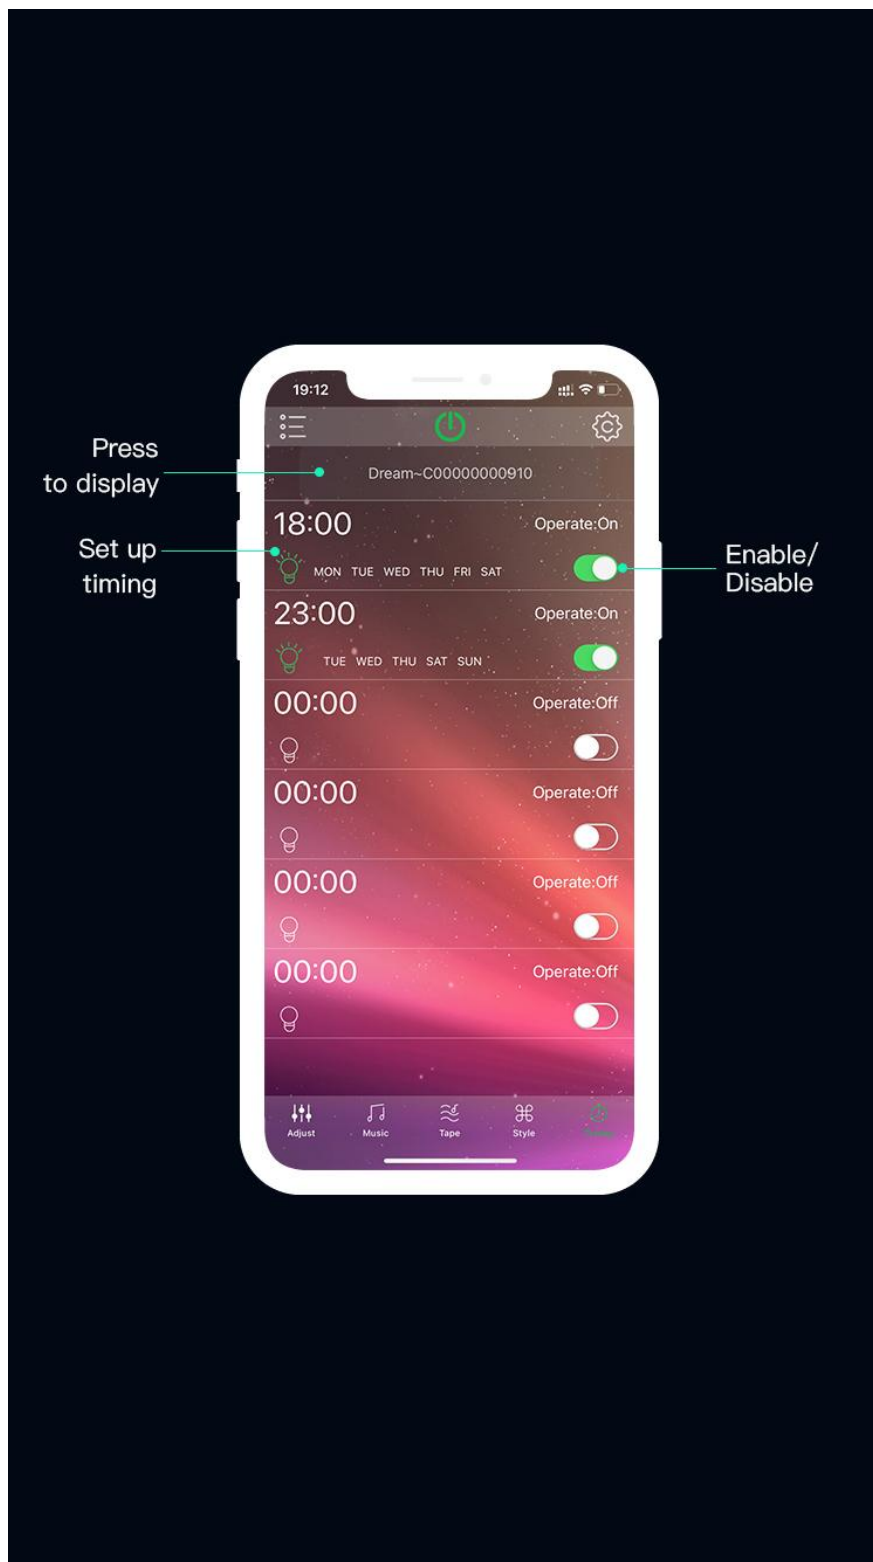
19:12

Press to display

Dream~C00000000910

18:00

Operate:On

Set up timing

MON TUE WED THU FRI SAT

Enable/ Disable

23:00

Operate:On

TUE WED THU SAT SUN

00:00

Operate:Off

00:00

Operate:Off

00:00

Operate:Off

00:00

Operate:Off

Adjust

Music

Tape

Style

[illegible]